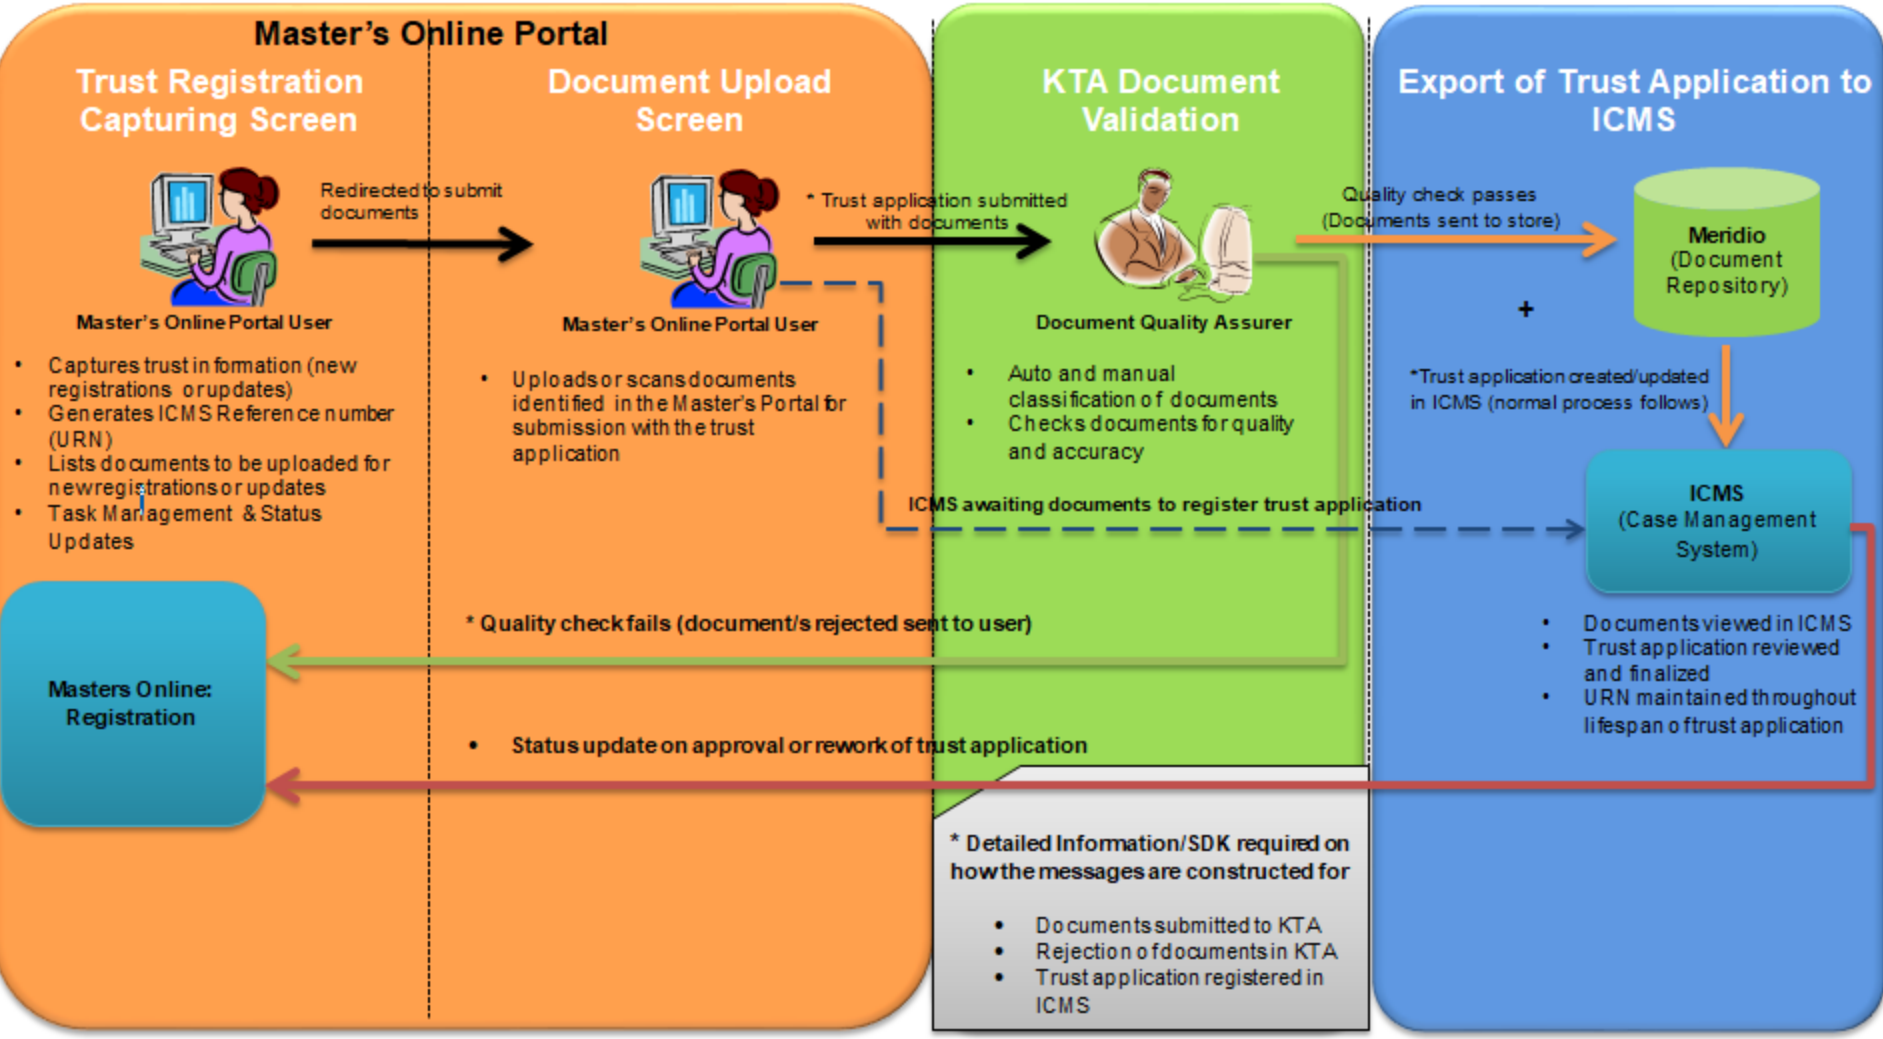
Master's Online Portal

Trust Registration Capturing Screen

Redirected to submit documents

Master's Online Portal User

- Captures trust information (new registrations or updates)
- Generates ICMS Reference number (URN)
- Lists documents to be uploaded for new registrations or updates
- Task Management & Status Updates

Document Upload Screen

* Trust application submitted with documents

Master's Online Portal User

- Uploads or scans documents identified in the Master's Portal for submission with the trust application

KTA Document Validation

Document Quality Assurer

- Auto and manual classification of documents
- Checks documents for quality and accuracy

Export of Trust Application to ICMS

Quality check passes (Documents sent to store)

Meridio (Document Repository)

+

*Trust application created/updated in ICMS (normal process follows)

ICMS awaiting documents to register trust application

ICMS (Case Management System)

- Documents viewed in ICMS
- Trust application reviewed and finalized
- URN maintained throughout lifespan of trust application

* Quality check fails (document/s rejected sent to user)

Masters Online: Registration

- Status update on approval or rework of trust application

* Detailed Information/SDK required on how the messages are constructed for

- Documents submitted to KTA
- Rejection of documents in KTA
- Trust application registered in ICMS